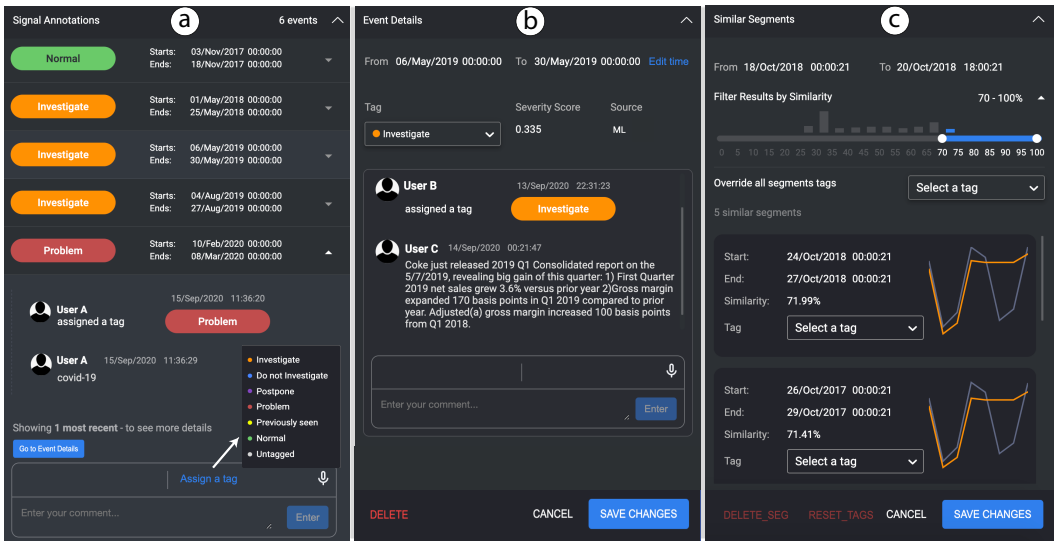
Signal Annotations
a
6 events

Normal
Starts: 03/Nov/2017 00:00:00
Ends: 18/Nov/2017 00:00:00

Investigate
Starts: 01/May/2018 00:00:00
Ends: 25/May/2018 00:00:00

Investigate
Starts: 06/May/2019 00:00:00
Ends: 30/May/2019 00:00:00

Investigate
Starts: 04/Aug/2019 00:00:00
Ends: 27/Aug/2019 00:00:00

Problem
Starts: 10/Feb/2020 00:00:00
Ends: 08/Mar/2020 00:00:00

User A
assigned a tag
15/Sep/2020 11:36:20
Problem

User A 15/Sep/2020 11:36:29
covid-19

Investigate
Do not Investigate
Postpone
Problem
Previously seen
Normal
Untagged

Showing 1 most recent - to see more details
Go to Event Details
Assign a tag
Enter your comment...
Enter

Event Details
b
From 06/May/2019 00:00:00 To 30/May/2019 00:00:00 Edit time

Tag
Investigate
Severity Score
0.335
Source
ML

User B
13/Sep/2020 22:31:23
assigned a tag
Investigate

User C 14/Sep/2020 00:21:47
Coke just released 2019 Q1 Consolidated report on the 5/7/2019, revealing big gain of this quarter: 1) First Quarter 2019 net sales grew 3.6% versus prior year 2)Gross margin expanded 170 basis points in Q1 2019 compared to prior year. Adjusted(a) gross margin increased 100 basis points from Q1 2018.

Enter your comment...
Enter

DELETE
CANCEL
SAVE CHANGES

Similar Segments
c
From 18/Oct/2018 00:00:21 To 20/Oct/2018 18:00:21
Filter Results by Similarity
70 - 100%
0 5 10 15 20 25 30 35 40 45 50 55 60 65 70 75 80 85 90 95 100
Override all segments tags
Select a tag
5 similar segments

Start: 24/Oct/2018 00:00:21
End: 27/Oct/2018 00:00:21
Similarity: 71.99%
Tag
Select a tag

Start: 26/Oct/2017 00:00:21
End: 29/Oct/2017 00:00:21
Similarity: 71.41%
Tag
Select a tag

DELETE_SEG
RESET_TAGS
CANCEL
SAVE CHANGES